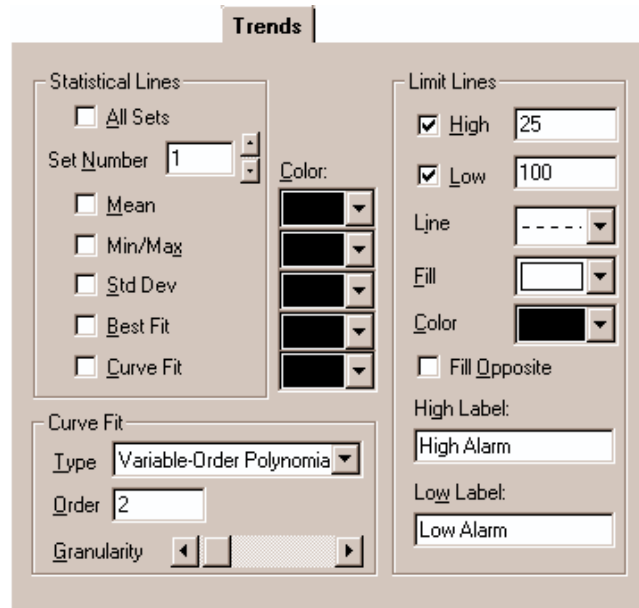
Trends

Statistical Lines

All Sets

Set Number 1

Color:

Mean

Min/Max

Std Dev

Best Fit

Curve Fit

Curve Fit

Type Variable-Order Polynomia

Order 2

Granularity

Limit Lines

High 25

Low 100

Line

Fill

Color

Fill Opposite

High Label:

High Alarm

Low Label:

Low Alarm